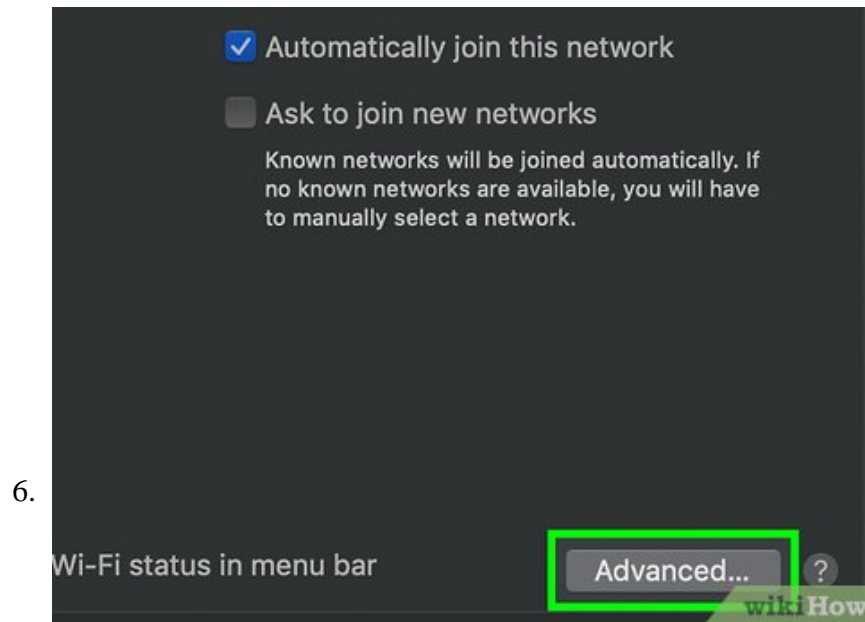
Automatically join this network

Ask to join new networks

Known networks will be joined automatically. If no known networks are available, you will have to manually select a network.

6.

Wi-Fi status in menu bar

Advanced...

?

wikiHow